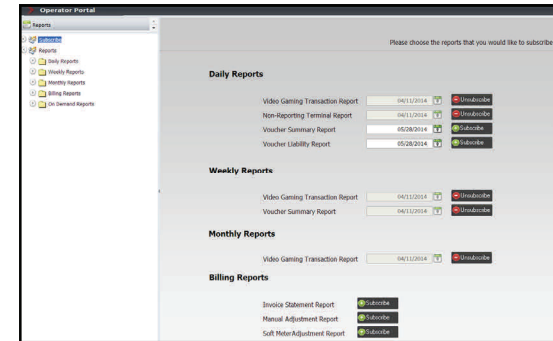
Operator Portal

Reports

Subscribe

Reports

Daily Reports

Weekly Reports

Monthly Reports

Billing Reports

On Demand Reports

Please choose the reports that you would like to subscribe

Daily Reports

| | | |
|---|---|---|
| Video Gaming Transaction Report | 04/11/2014 | Unsubscribe |
| Non-Reporting Terminal Report | 04/11/2014 | Unsubscribe |
| Voucher Summary Report | 05/28/2014 | Subscribe |
| Voucher Liability Report | 05/28/2014 | Subscribe |

Weekly Reports

| | | |
|---|---|---|
| Video Gaming Transaction Report | 04/11/2014 | Unsubscribe |
| Voucher Summary Report | 04/11/2014 | Unsubscribe |

Monthly Reports

| | | |
|---|---|---|
| Video Gaming Transaction Report | 04/11/2014 | Unsubscribe |

Billing Reports

| | |
|---|---|
| Invoice Statement Report | Subscribe |
| Manual Adjustment Report | Subscribe |
| Soft MeterAdjustment Report | Subscribe |